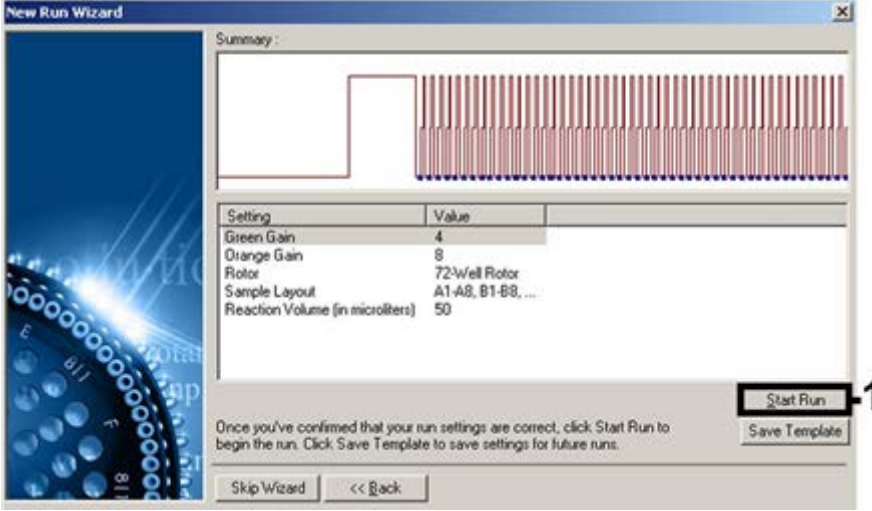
New Run Wizard

Summary :

| Setting | Value |
|---|---|
| Green Gain | 4 |
| Orange Gain | 8 |
| Rotor | 72-Well Rotor |
| Sample Layout | A1-A8, B1-B8, ... |
| Reaction Volume (in microliters) | 50 |

Once you've confirmed that your run settings are correct, click Start Run to begin the run. Click Save Template to save settings for future runs.

Start Run

1

Save Template

Skip Wizard

<< Back